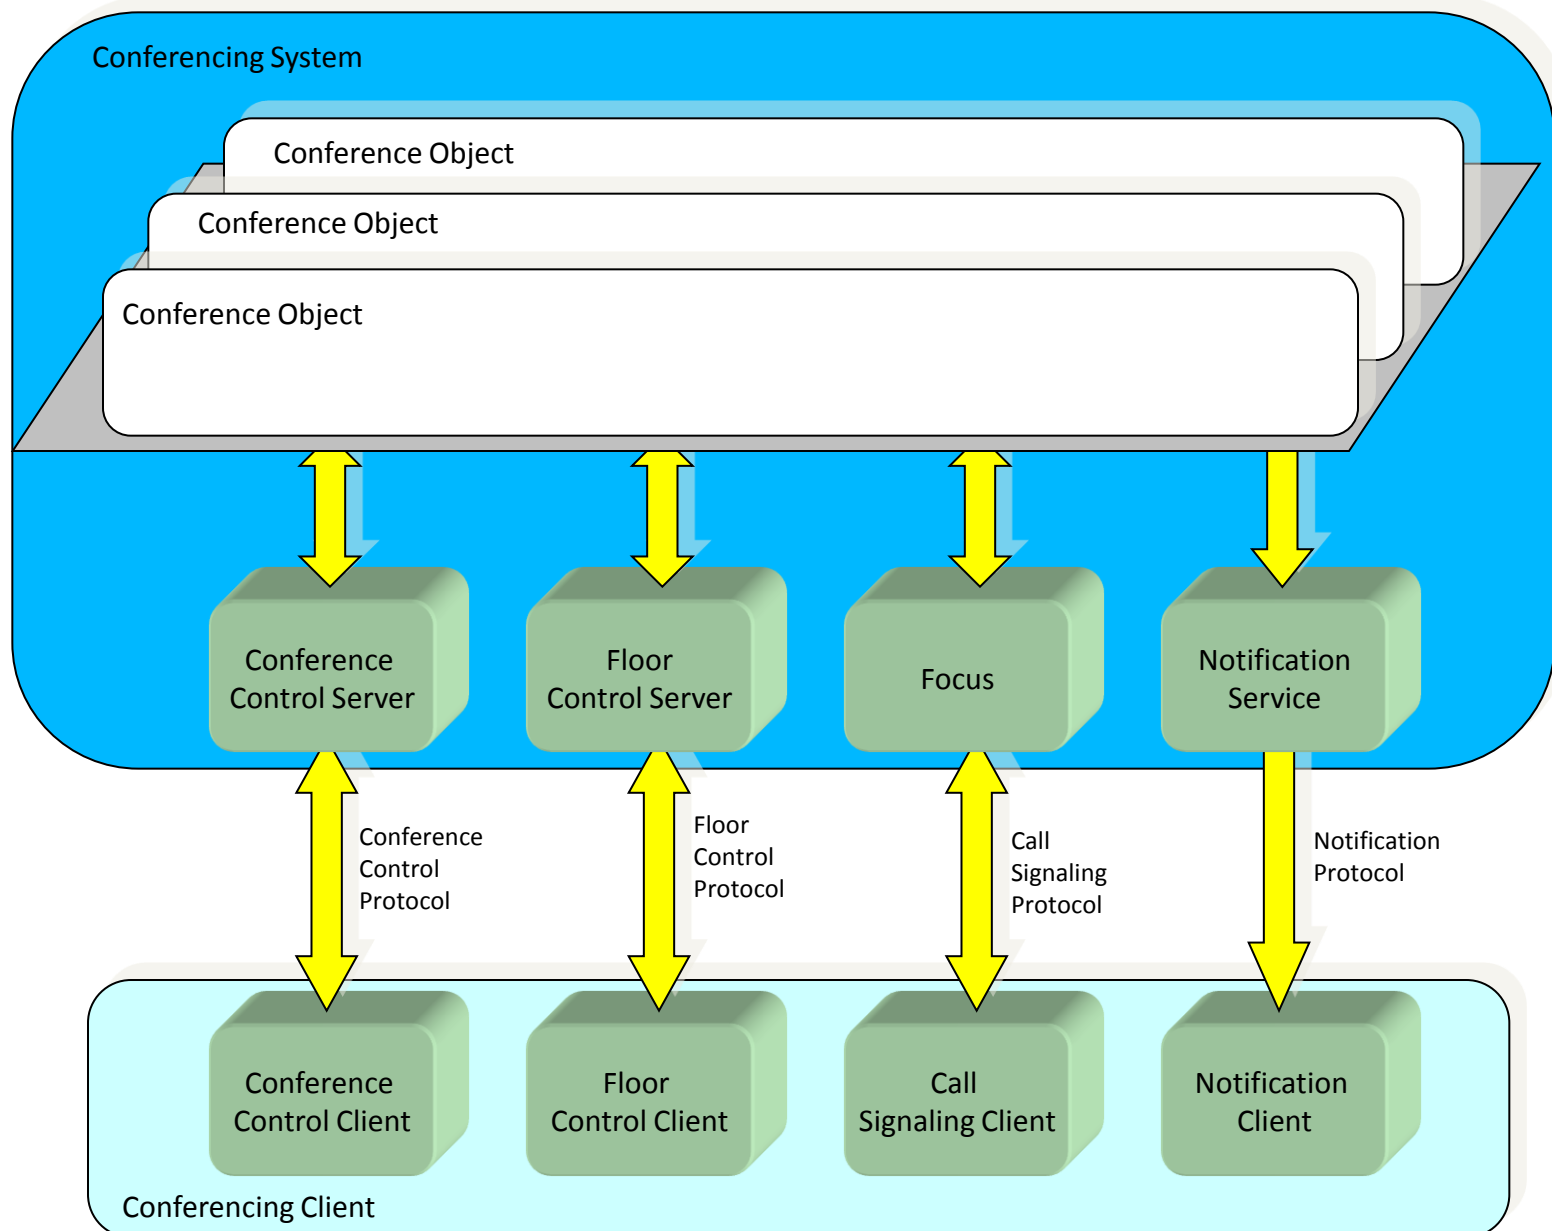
Conferencing System

Conference Object

Conference Object

Conference Object

Conference Control Server

Floor Control Server

Focus

Notification Service

Conference Control Protocol

Floor Control Protocol

Call Signaling Protocol

Notification Protocol

Conference Control Client

Floor Control Client

Call Signaling Client

Notification Client

Conferencing Client